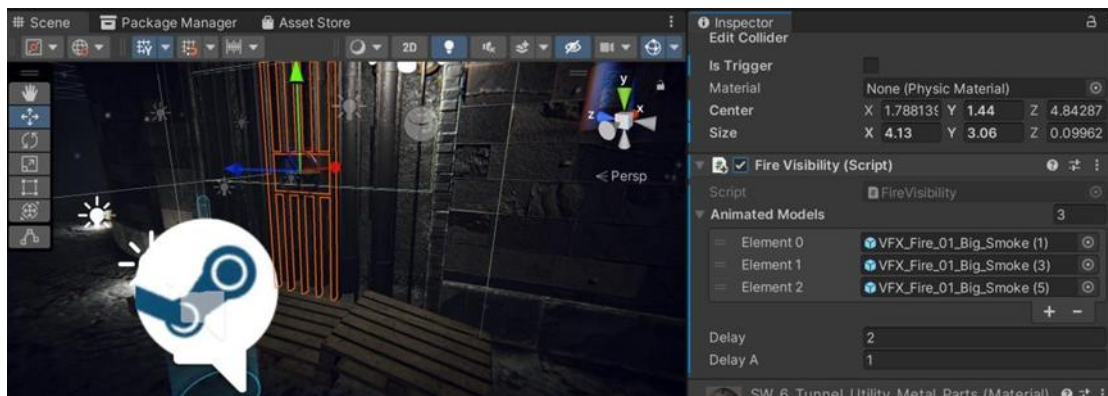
# Scene | Package Manager | Asset Store

2D

Persp

Inspector

Edit Collider

Is Trigger

Material | None (Physic Material)

Center | X 1.78813 | Y 1.44 | Z 4.84287

Size | X 4.13 | Y 3.06 | Z 0.09962

Fire Visibility (Script)

Script | FireVisibility

Animated Models | 3

Element 0 | VFX_Fire_01_Big_Smoke (1)

Element 1 | VFX_Fire_01_Big_Smoke (3)

Element 2 | VFX_Fire_01_Big_Smoke (5)

+ −

Delay | 2

Delay A | 1

SW_6_Tunnel_Utility_Metal_Parts (Material)